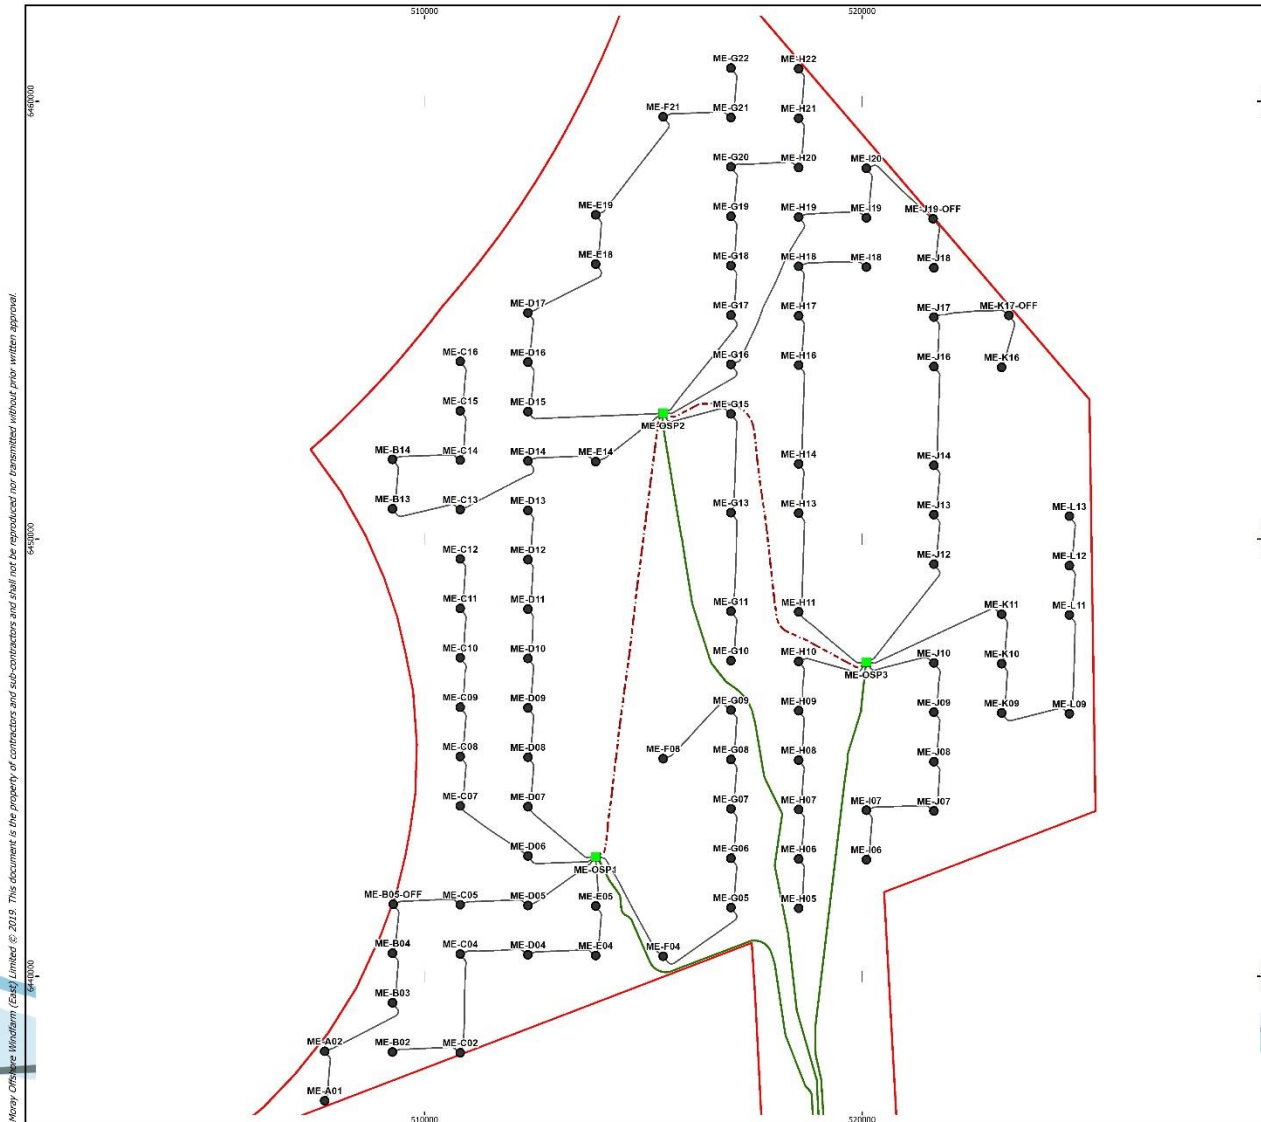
510000
520000
6460000
6450000
6440000
510000
520000

Moray Offshore Windfarm (East) Limited © 2019. This document is the property of contractors and sub-contractors and shall not be reproduced nor transmitted without prior written approval.

ME-G22
ME-H22
ME-F21
ME-G21
ME-H21
ME-G20
ME-H20
ME-I20
ME-E19
ME-G19
ME-H19
ME-I19
ME-J19-OFF
ME-E18
ME-G18
ME-H18
ME-I18
ME-J18
ME-D17
ME-G17
ME-H17
ME-J17
ME-K17-OFF
ME-C16
ME-D16
ME-G16
ME-H16
ME-J16
ME-K16
ME-C15
ME-D15
ME-G15
ME-OSP2
ME-B14
ME-C14
ME-D14
ME-E14
ME-H14
ME-J14
ME-B13
ME-C13
ME-D13
ME-G13
ME-H13
ME-J13
ME-L13
ME-C12
ME-D12
ME-J12
ME-L12
ME-C11
ME-D11
ME-G11
ME-H11
ME-K11
ME-L11
ME-C10
ME-D10
ME-G10
ME-H10
ME-OSP3
ME-J10
ME-K10
ME-C09
ME-D09
ME-G09
ME-H09
ME-J09
ME-K09
ME-L09
ME-C08
ME-D08
ME-F08
ME-G08
ME-H08
ME-J08
ME-C07
ME-D07
ME-G07
ME-H07
ME-I07
ME-J07
ME-D06
ME-OSP1
ME-G06
ME-H06
ME-I06
ME-B05-OFF
ME-C05
ME-D05
ME-E05
ME-G05
ME-H05
ME-B04
ME-C04
ME-D04
ME-E04
ME-F04
ME-B03
ME-A02
ME-B02
ME-C02
ME-A01